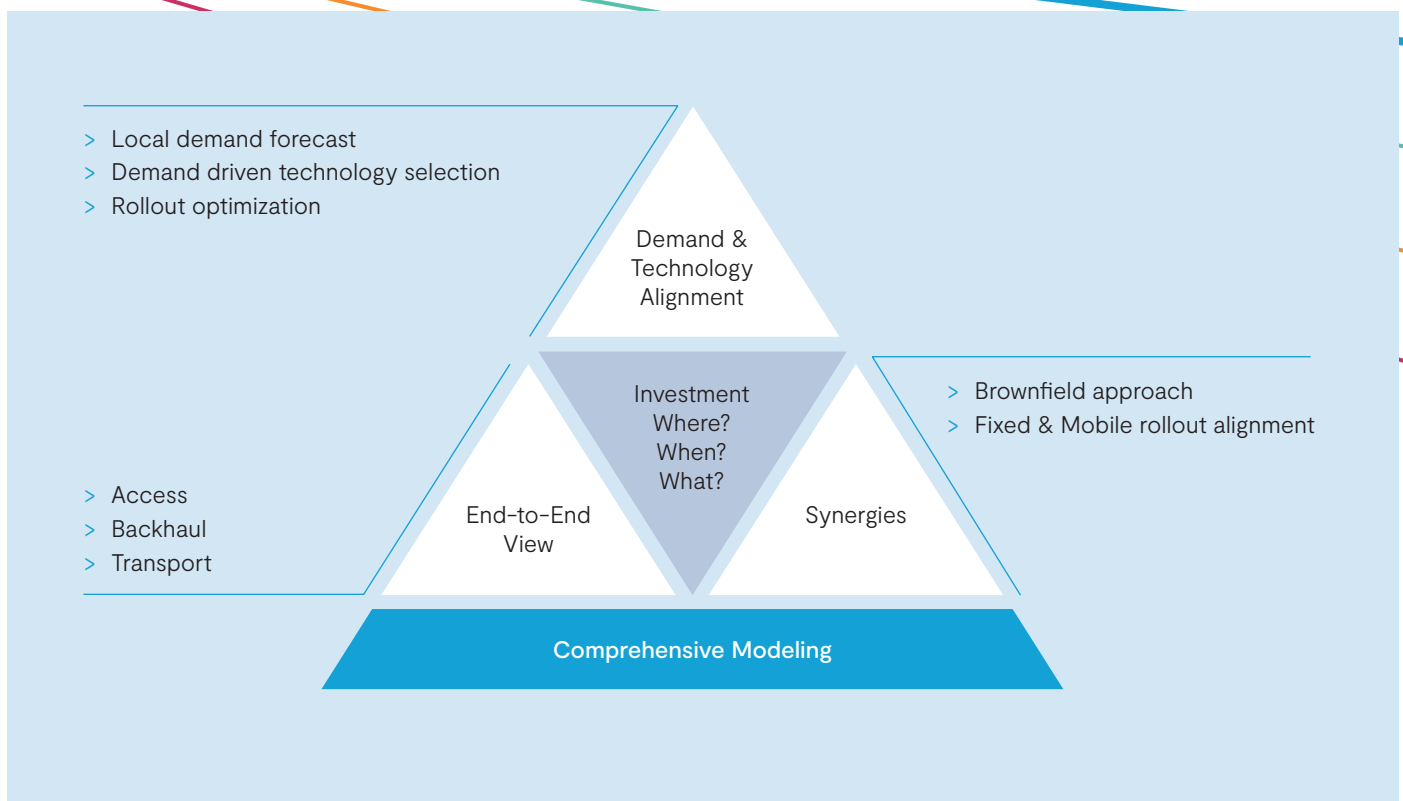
> Local demand forecast
> Demand driven technology selection
> Rollout optimization

Demand & Technology Alignment

Investment Where? When? What?

> Brownfield approach
> Fixed & Mobile rollout alignment

> Access
> Backhaul
> Transport

End-to-End View

Synergies

Comprehensive Modeling